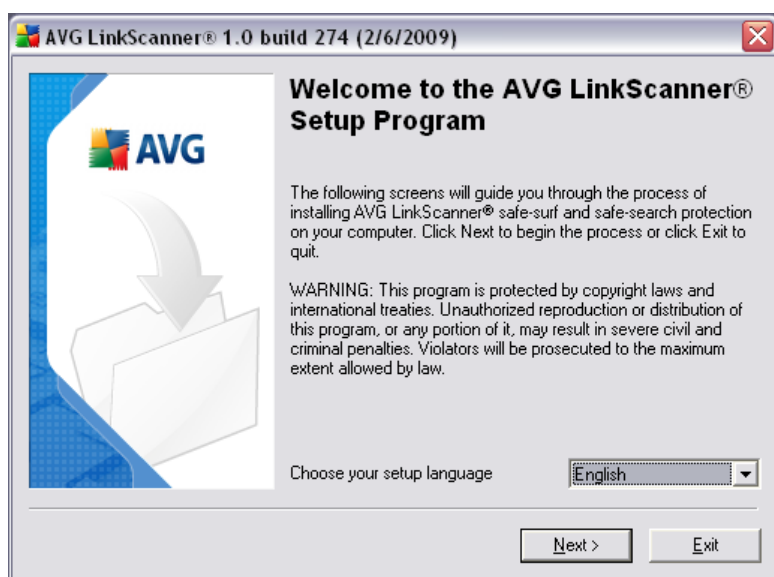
AVG LinkScanner® 1.0 build 274 (2/6/2009)

AVG

Welcome to the AVG LinkScanner® Setup Program

The following screens will guide you through the process of installing AVG LinkScanner® safe-surf and safe-search protection on your computer. Click Next to begin the process or click Exit to quit.

WARNING: This program is protected by copyright laws and international treaties. Unauthorized reproduction or distribution of this program, or any portion of it, may result in severe civil and criminal penalties. Violators will be prosecuted to the maximum extent allowed by law.

Choose your setup language

English

Next >

Exit